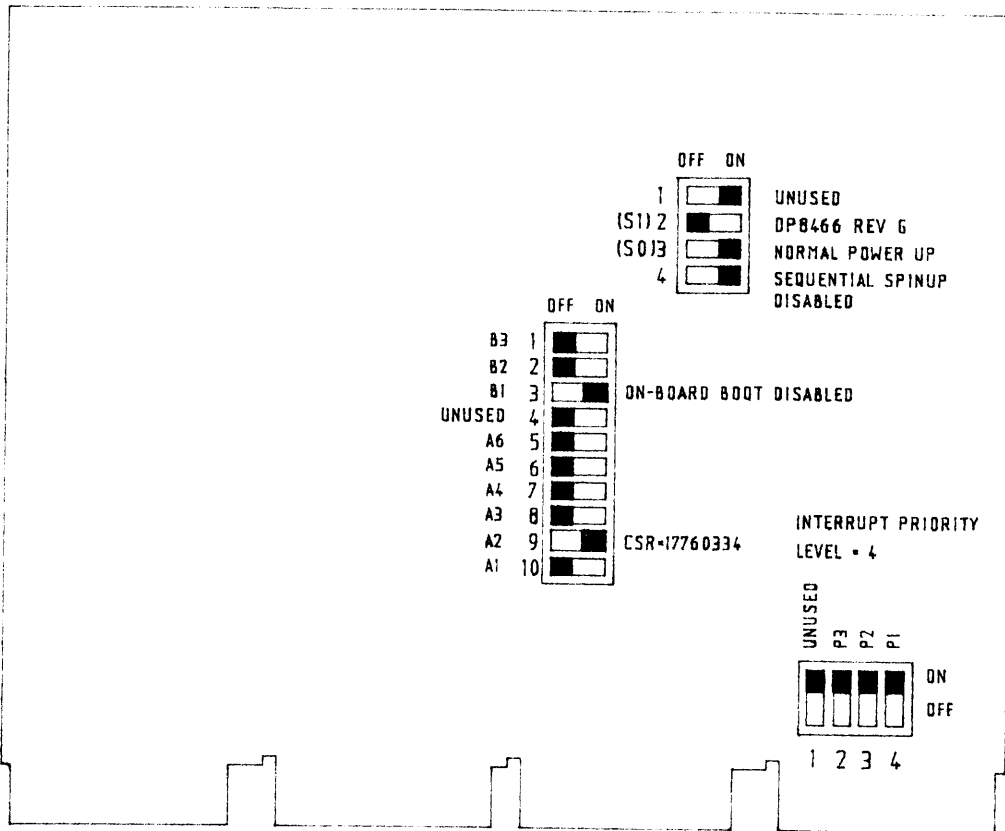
OFF ON

1 UNUSED
(S1) 2 DP8466 REV G
(S0) 3 NORMAL POWER UP
4 SEQUENTIAL SPINUP DISABLED

OFF ON

B3 1
B2 2
B1 3 ON-BOARD BOOT DISABLED
UNUSED 4
A6 5
A5 6
A4 7
A3 8
A2 9 CSR=17760334
A1 10

INTERRUPT PRIORITY
LEVEL = 4

UNUSED P3 P2 P1

ON
OFF

1 2 3 4